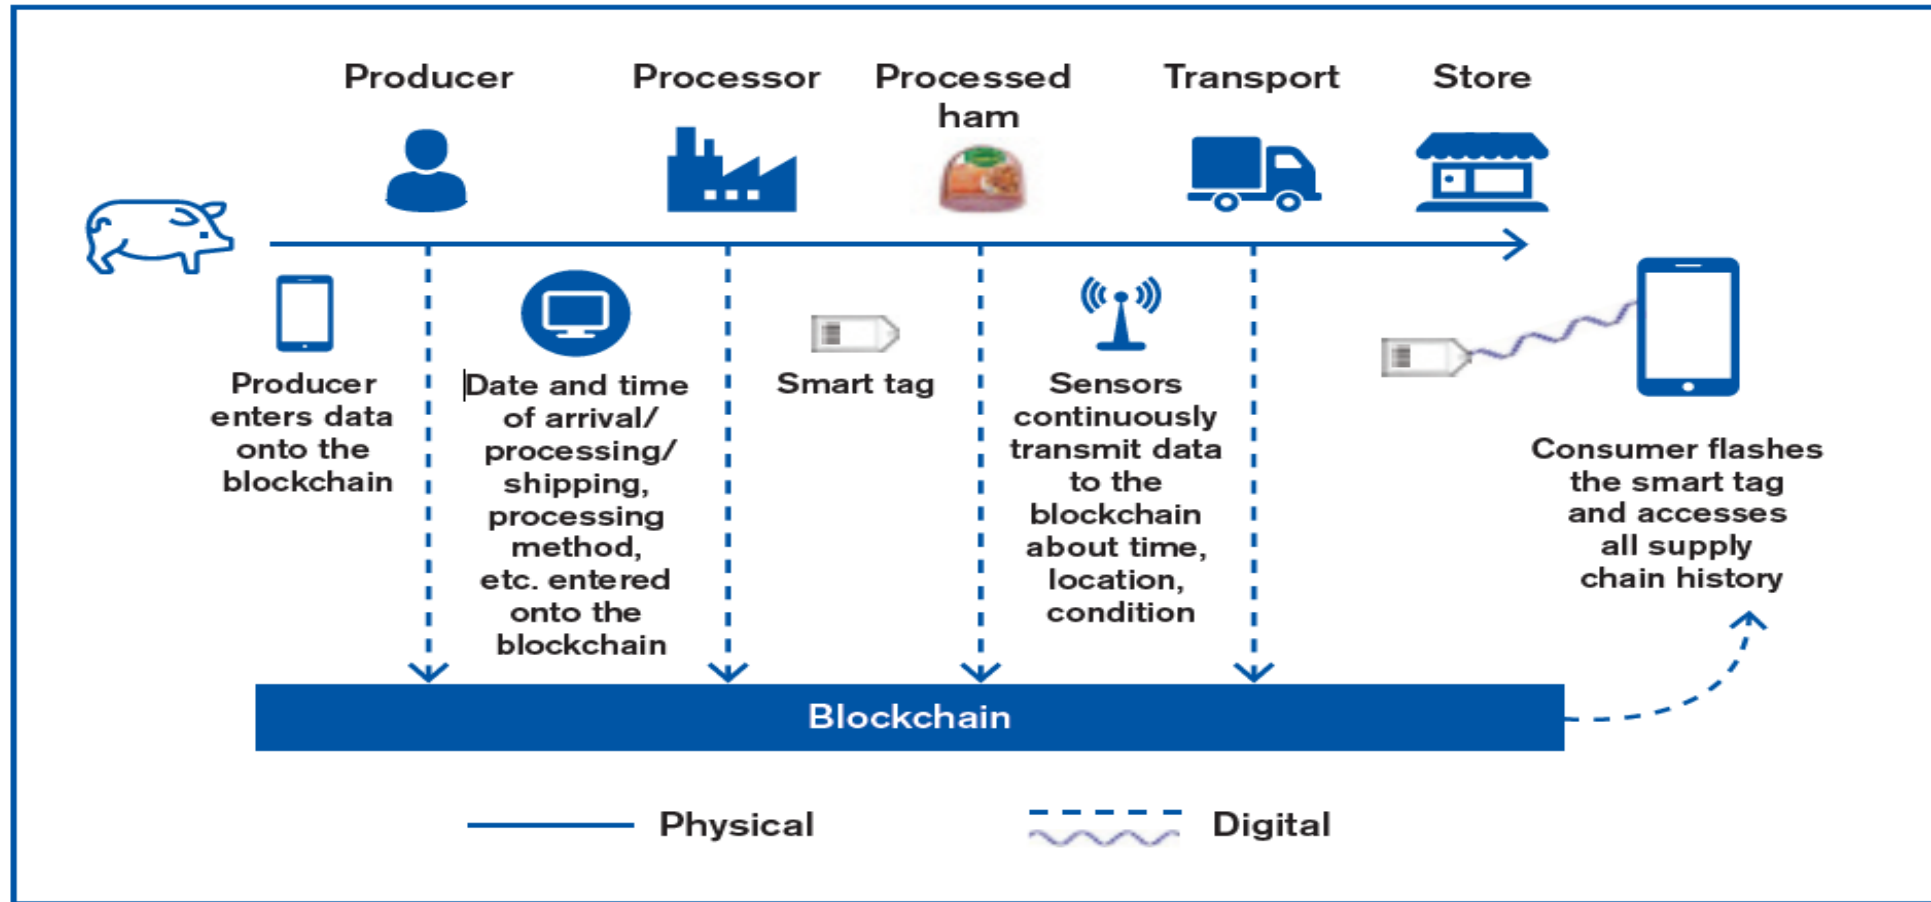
Producer

Processor

Processed ham

Transport

Store

Producer enters data onto the blockchain

Date and time of arrival/ processing/ shipping, processing method, etc. entered onto the blockchain

Smart tag

Sensors continuously transmit data to the blockchain about time, location, condition

Consumer flashes the smart tag and accesses all supply chain history

Blockchain

Physical

Digital